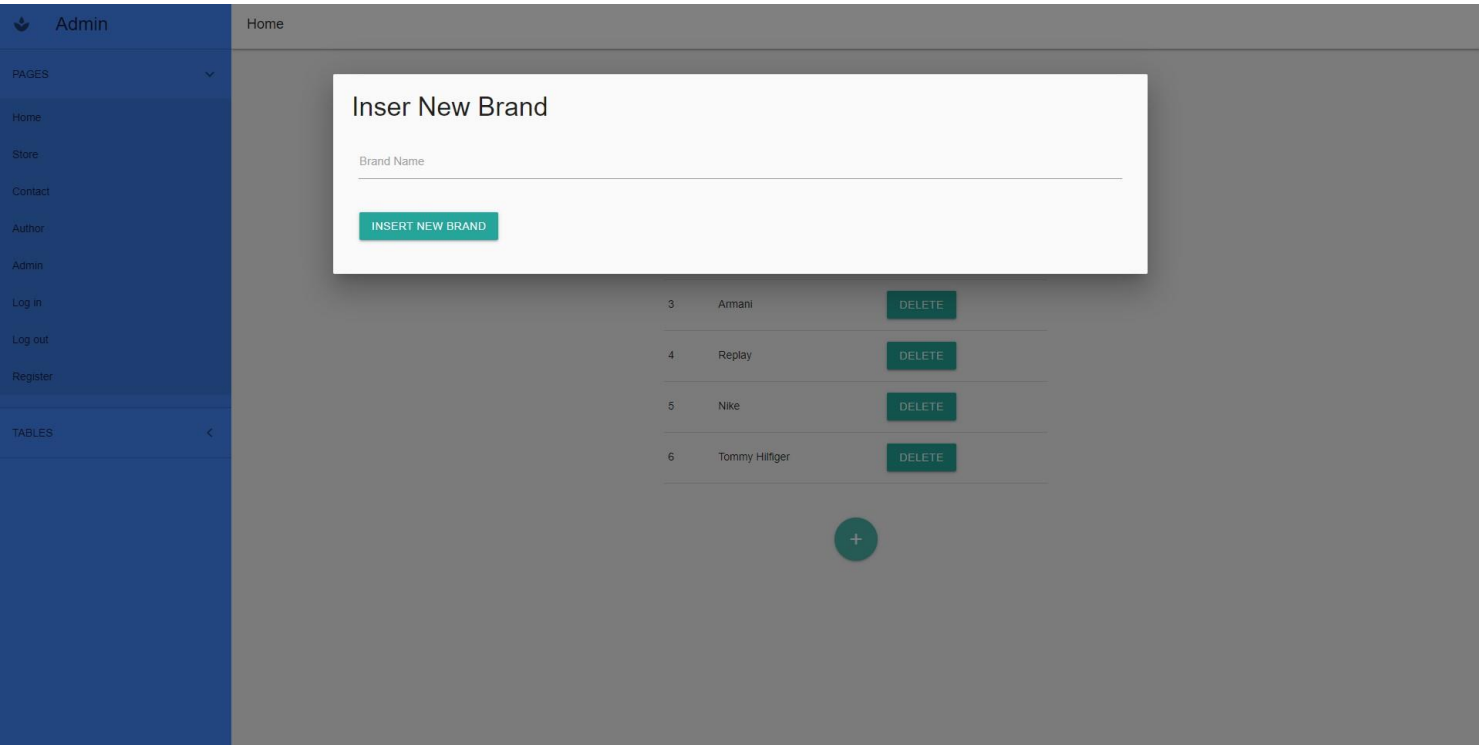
Admin

PAGES

Home
Store
Contact
Author
Admin
Log in
Log out
Register

TABLES

Home

Inser New Brand

Brand Name

INSERT NEW BRAND

| | | |
|---|---|---|
| 3 | Armani | DELETE |
| 4 | Replay | DELETE |
| 5 | Nike | DELETE |
| 6 | Tommy Hilfiger | DELETE |

+